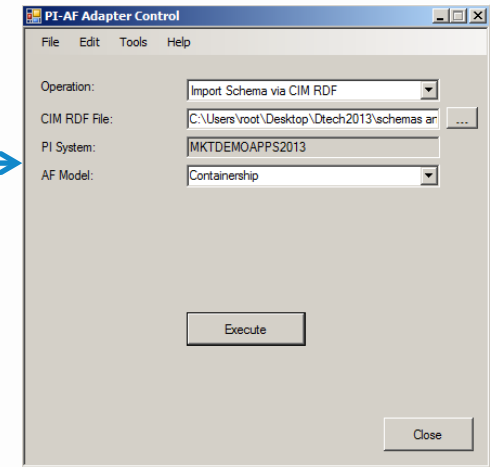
PI-AF Adapter Control

File Edit Tools Help

Operation: Import Schema via CIM RDF

CIM RDF File: C:\Users\root\Desktop\Dtech2013\schemas ar ...

PI System: MKTDEMOAPPS2013

AF Model: Containership

Execute

Close